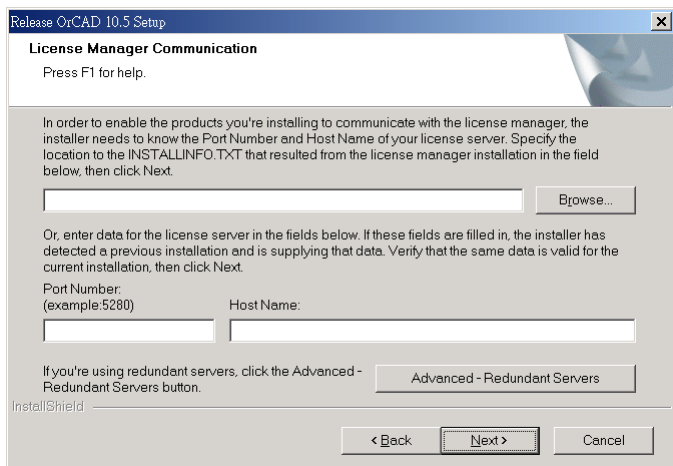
Release OrCAD 10.5 Setup

License Manager Communication

Press F1 for help.

In order to enable the products you're installing to communicate with the license manager, the installer needs to know the Port Number and Host Name of your license server. Specify the location to the INSTALLINFO.TXT that resulted from the license manager installation in the field below, then click Next.

Browse...

Or, enter data for the license server in the fields below. If these fields are filled in, the installer has detected a previous installation and is supplying that data. Verify that the same data is valid for the current installation, then click Next.

Port Number:
(example:5280)

Host Name:

If you're using redundant servers, click the Advanced - Redundant Servers button.

Advanced - Redundant Servers

InstallShield

< Back

Next >

Cancel